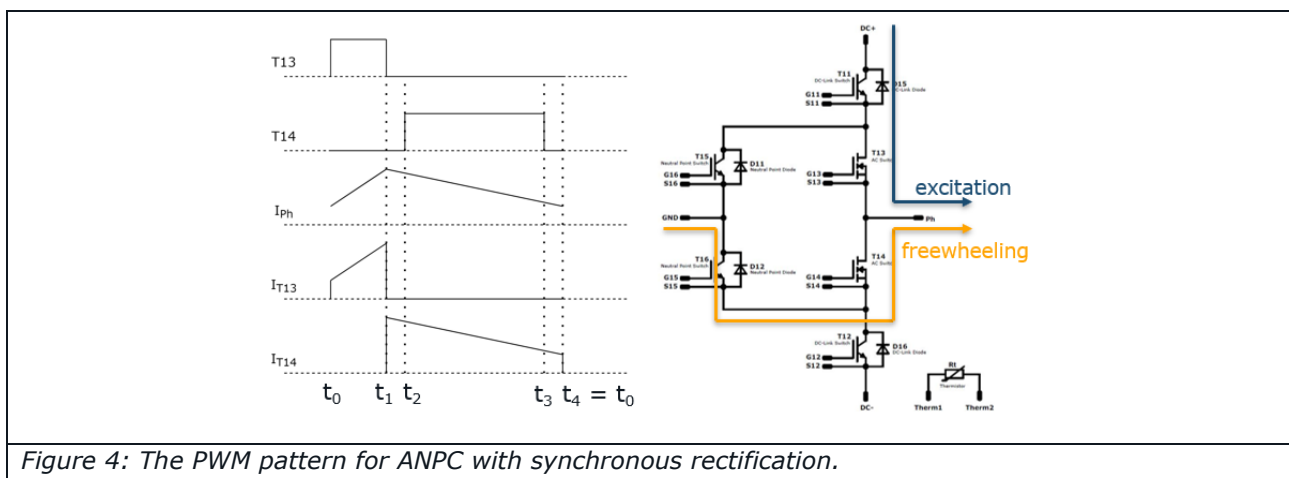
T13

T14

$I_{Ph}$

$I_{T13}$

$I_{T14}$

$t_0$ $t_1$ $t_2$ $t_3$ $t_4 = t_0$

DC+

T11
DC-Link Switch

D15
DC-Link Diode

G11
S11

T15
Neutral Point Switch

D11
Neutral Point Diode

G16
S16

T13
AC Switch

G13
S13

excitation

GND

Ph

freewheeling

T16
Neutral Point Switch

D12
Neutral Point Diode

G15
S15

T14
AC Switch

G14
S14

T12
DC-Link Switch

D16
DC-Link Diode

G12
S12

R1
Thermistor

DC-

Therm1 Therm2

Figure 4: The PWM pattern for ANPC with synchronous rectification.